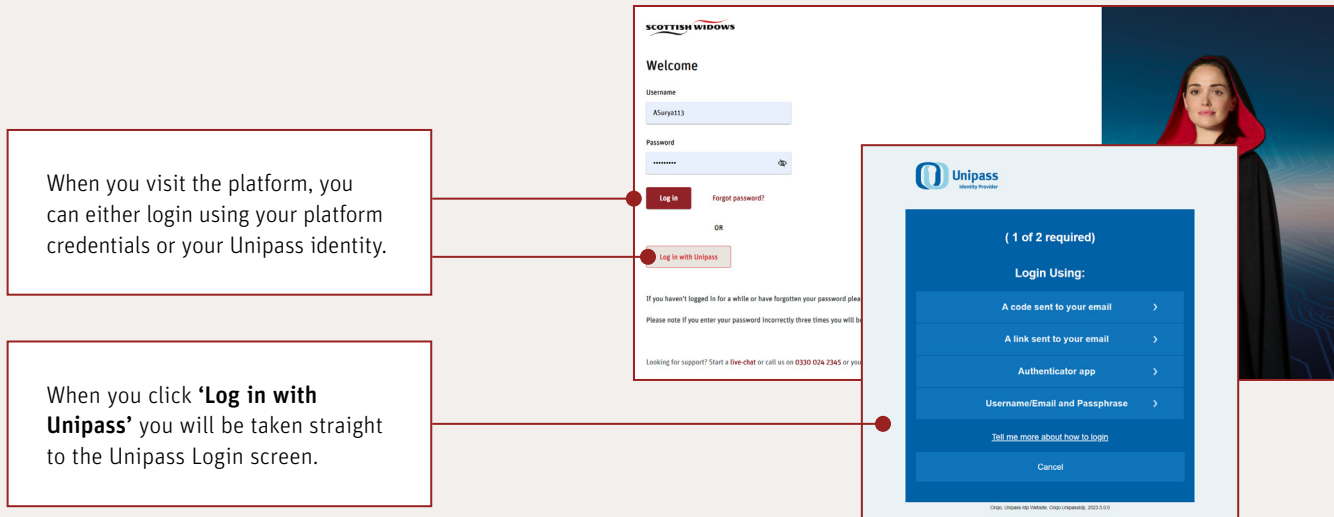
When you visit the platform, you can either login using your platform credentials or your Unipass identity.

When you click **'Log in with Unipass'** you will be taken straight to the Unipass Login screen.

SCOTTISH WIDOWS

Welcome

Username

ASuryat113

Password

••••••••••

Log in

Forgot password?

OR

Log in with Unipass

If you haven't logged in for a while or have forgotten your password plea

Please note if you enter your password incorrectly three times you will b

Looking for support? Start a live-chat or call us on 0330 024 2345 or you

Unipass
Identity Provider

( 1 of 2 required)

Login Using:

A code sent to your email ›

A link sent to your email ›

Authenticator app ›

Username/Email and Passphrase ›

Tell me more about how to login

Cancel

Origo, Unipass Idp Website, Origo.Unipassidp, 2023.5.0.0